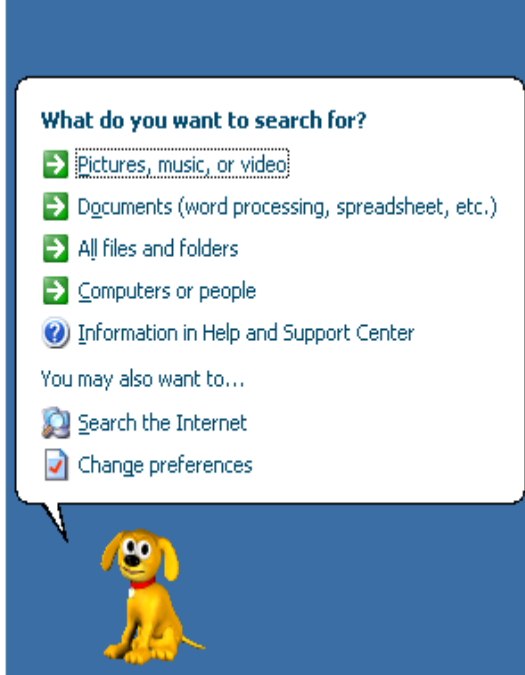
What do you want to search for?

Pictures, music, or video

Documents (word processing, spreadsheet, etc.)

All files and folders

Computers or people

Information in Help and Support Center

You may also want to...

Search the Internet

Change preferences